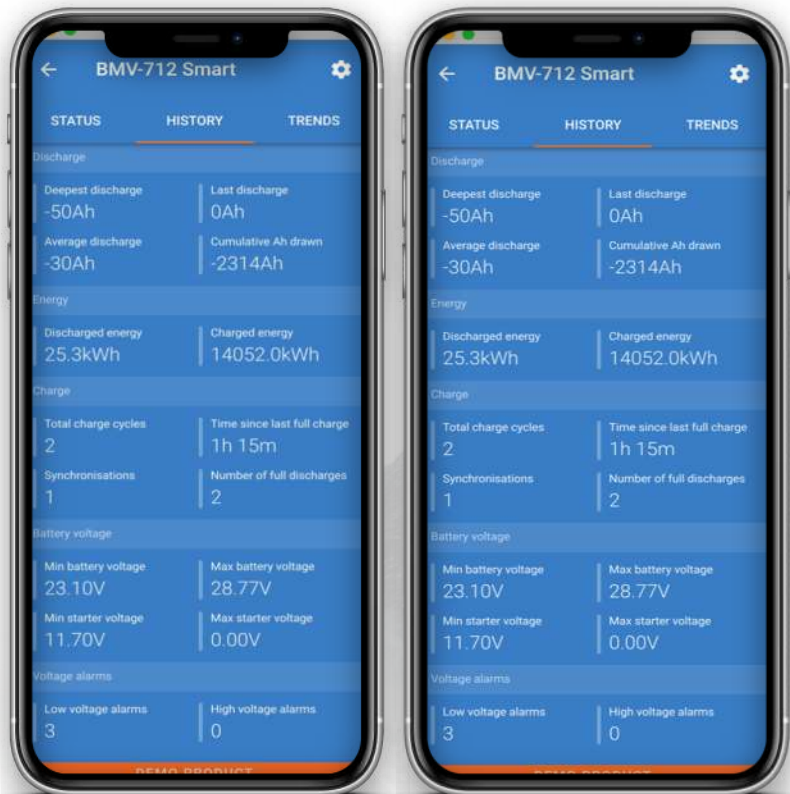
BMV-712 Smart

STATUS HISTORY TRENDS

Discharge

Deepest discharge
-50Ah

Last discharge
0Ah

Average discharge
-30Ah

Cumulative Ah drawn
-2314Ah

Energy

Discharged energy
25.3kWh

Charged energy
14052.0kWh

Charge

Total charge cycles
2

Time since last full charge
1h 15m

Synchronisations
1

Number of full discharges
2

Battery voltage

Min battery voltage
23.10V

Max battery voltage
28.77V

Min starter voltage
11.70V

Max starter voltage
0.00V

Voltage alarms

Low voltage alarms
3

High voltage alarms
0

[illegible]

BMV-712 Smart

STATUS HISTORY TRENDS

Discharge

Deepest discharge
-50Ah

Last discharge
0Ah

Average discharge
-30Ah

Cumulative Ah drawn
-2314Ah

Energy

Discharged energy
25.3kWh

Charged energy
14052.0kWh

Charge

Total charge cycles
2

Time since last full charge
1h 15m

Synchronisations
1

Number of full discharges
2

Battery voltage

Min battery voltage
23.10V

Max battery voltage
28.77V

Min starter voltage
11.70V

Max starter voltage
0.00V

Voltage alarms

Low voltage alarms
3

High voltage alarms
0

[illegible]